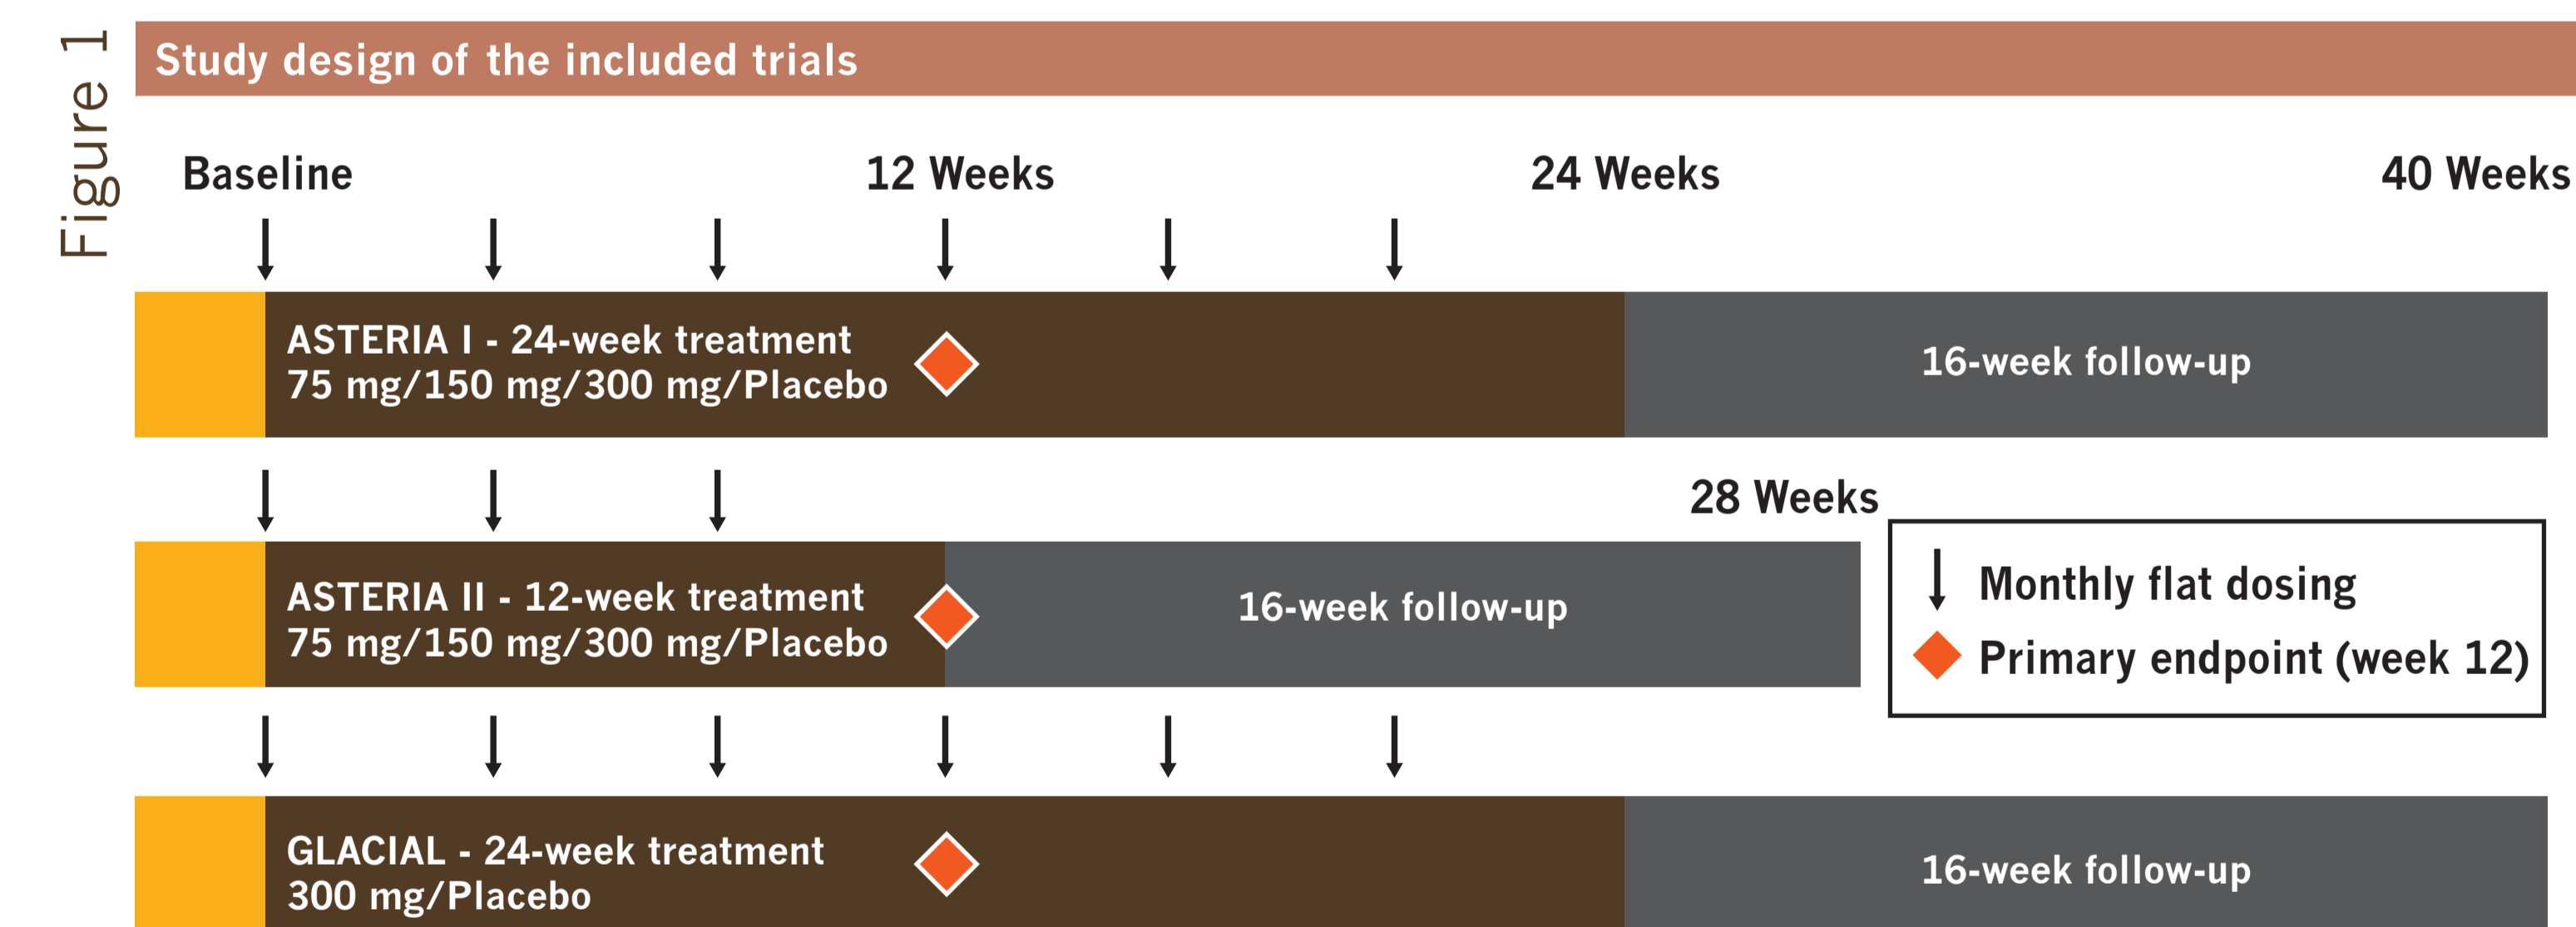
Figure 1

Study design of the included trials

Baseline

12 Weeks

24 Weeks

40 Weeks

ASTERIA I - 24-week treatment
75 mg/150 mg/300 mg/Placebo

16-week follow-up

28 Weeks

ASTERIA II - 12-week treatment
75 mg/150 mg/300 mg/Placebo

16-week follow-up

Monthly flat dosing

Primary endpoint (week 12)

GLACIAL - 24-week treatment
300 mg/Placebo

16-week follow-up